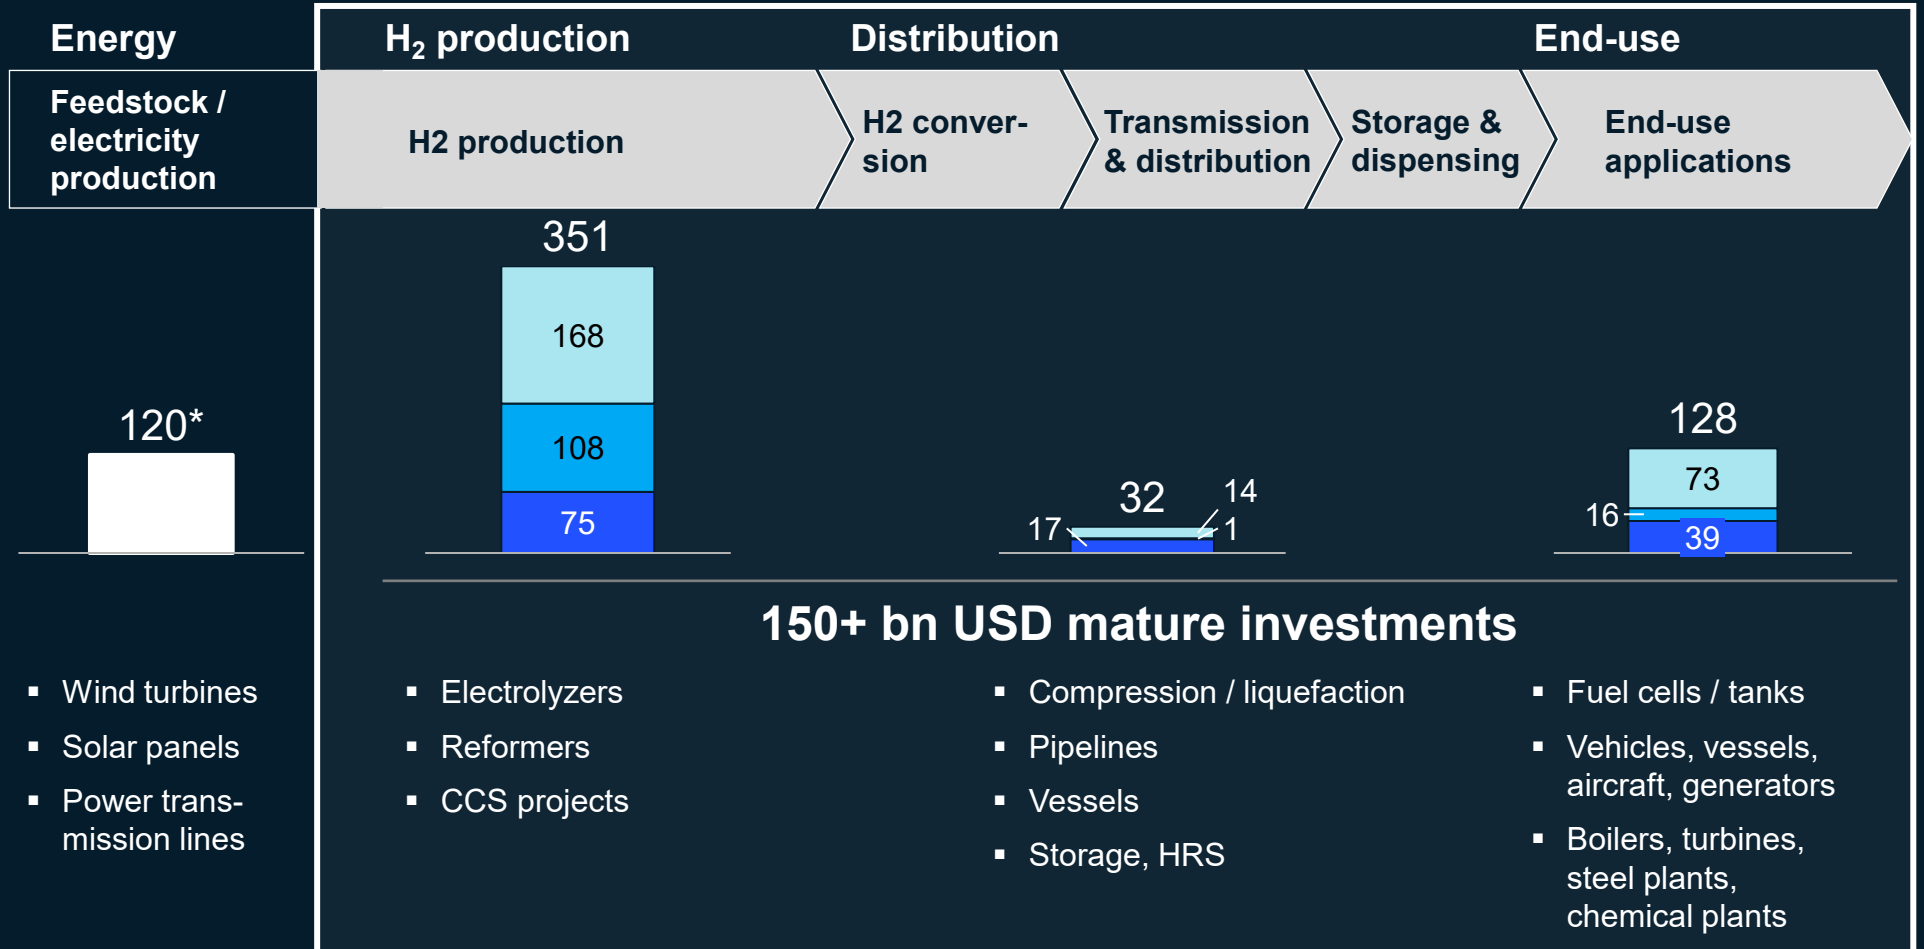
Energy

$H_2$ production

Distribution

End-use

Feedstock / electricity production

H2 production

H2 conversion

Transmission & distribution

Storage & dispensing

End-use applications

120*

351

168

108

75

32

14

17

1

128

73

16

39

150+ bn USD mature investments

▪ Wind turbines
▪ Solar panels
▪ Power transmission lines

▪ Electrolyzers
▪ Reformers
▪ CCS projects

▪ Compression / liquefaction
▪ Pipelines
▪ Vessels
▪ Storage, HRS

▪ Fuel cells / tanks
▪ Vehicles, vessels, aircraft, generators
▪ Boilers, turbines, steel plants, chemical plants